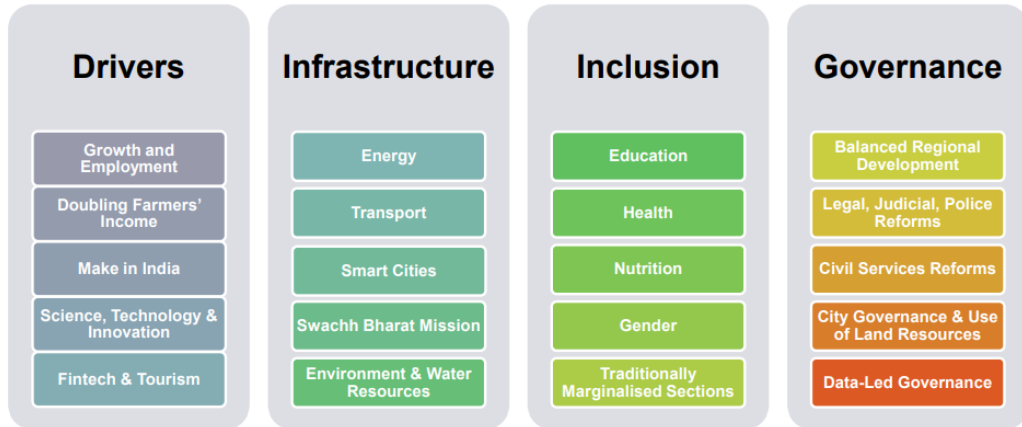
Drivers

Growth and Employment

Doubling Farmers' Income

Make in India

Science, Technology & Innovation

Fintech & Tourism

Infrastructure

Energy

Transport

Smart Cities

Swachh Bharat Mission

Environment & Water Resources

Inclusion

Education

Health

Nutrition

Gender

Traditionally Marginalised Sections

Governance

Balanced Regional Development

Legal, Judicial, Police Reforms

Civil Services Reforms

City Governance & Use of Land Resources

Data-Led Governance